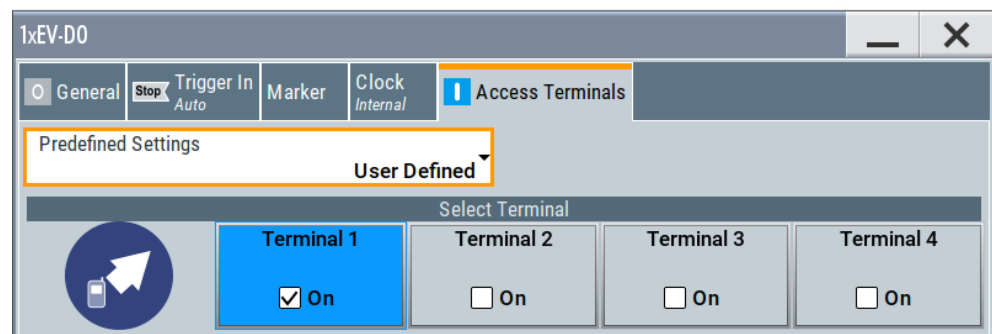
1xEV-DO

O General

Stop Trigger In
Auto

Marker

Clock
Internal

I Access Terminals

Predefined Settings
User Defined

Select Terminal

| Terminal 1 | Terminal 2 | Terminal 3 | Terminal 4 |
|---|---|---|---|
| ☑ On | ☐ On | ☐ On | ☐ On |